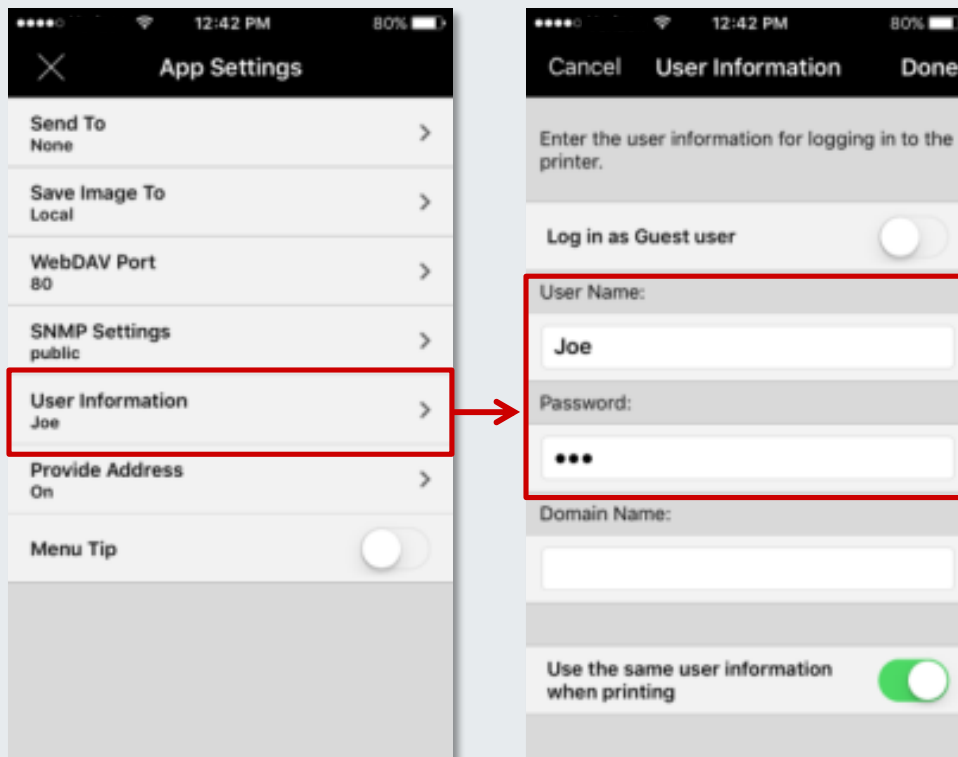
12:42 PM 80%

App Settings

Send To
None

Save Image To
Local

WebDAV Port
80

SNMP Settings
public

User Information
Joe

Provide Address
On

Menu Tip

12:42 PM 80%

Cancel User Information Done

Enter the user information for logging in to the printer.

Log in as Guest user

User Name:

Joe

Password:

•••

Domain Name:

Use the same user information when printing